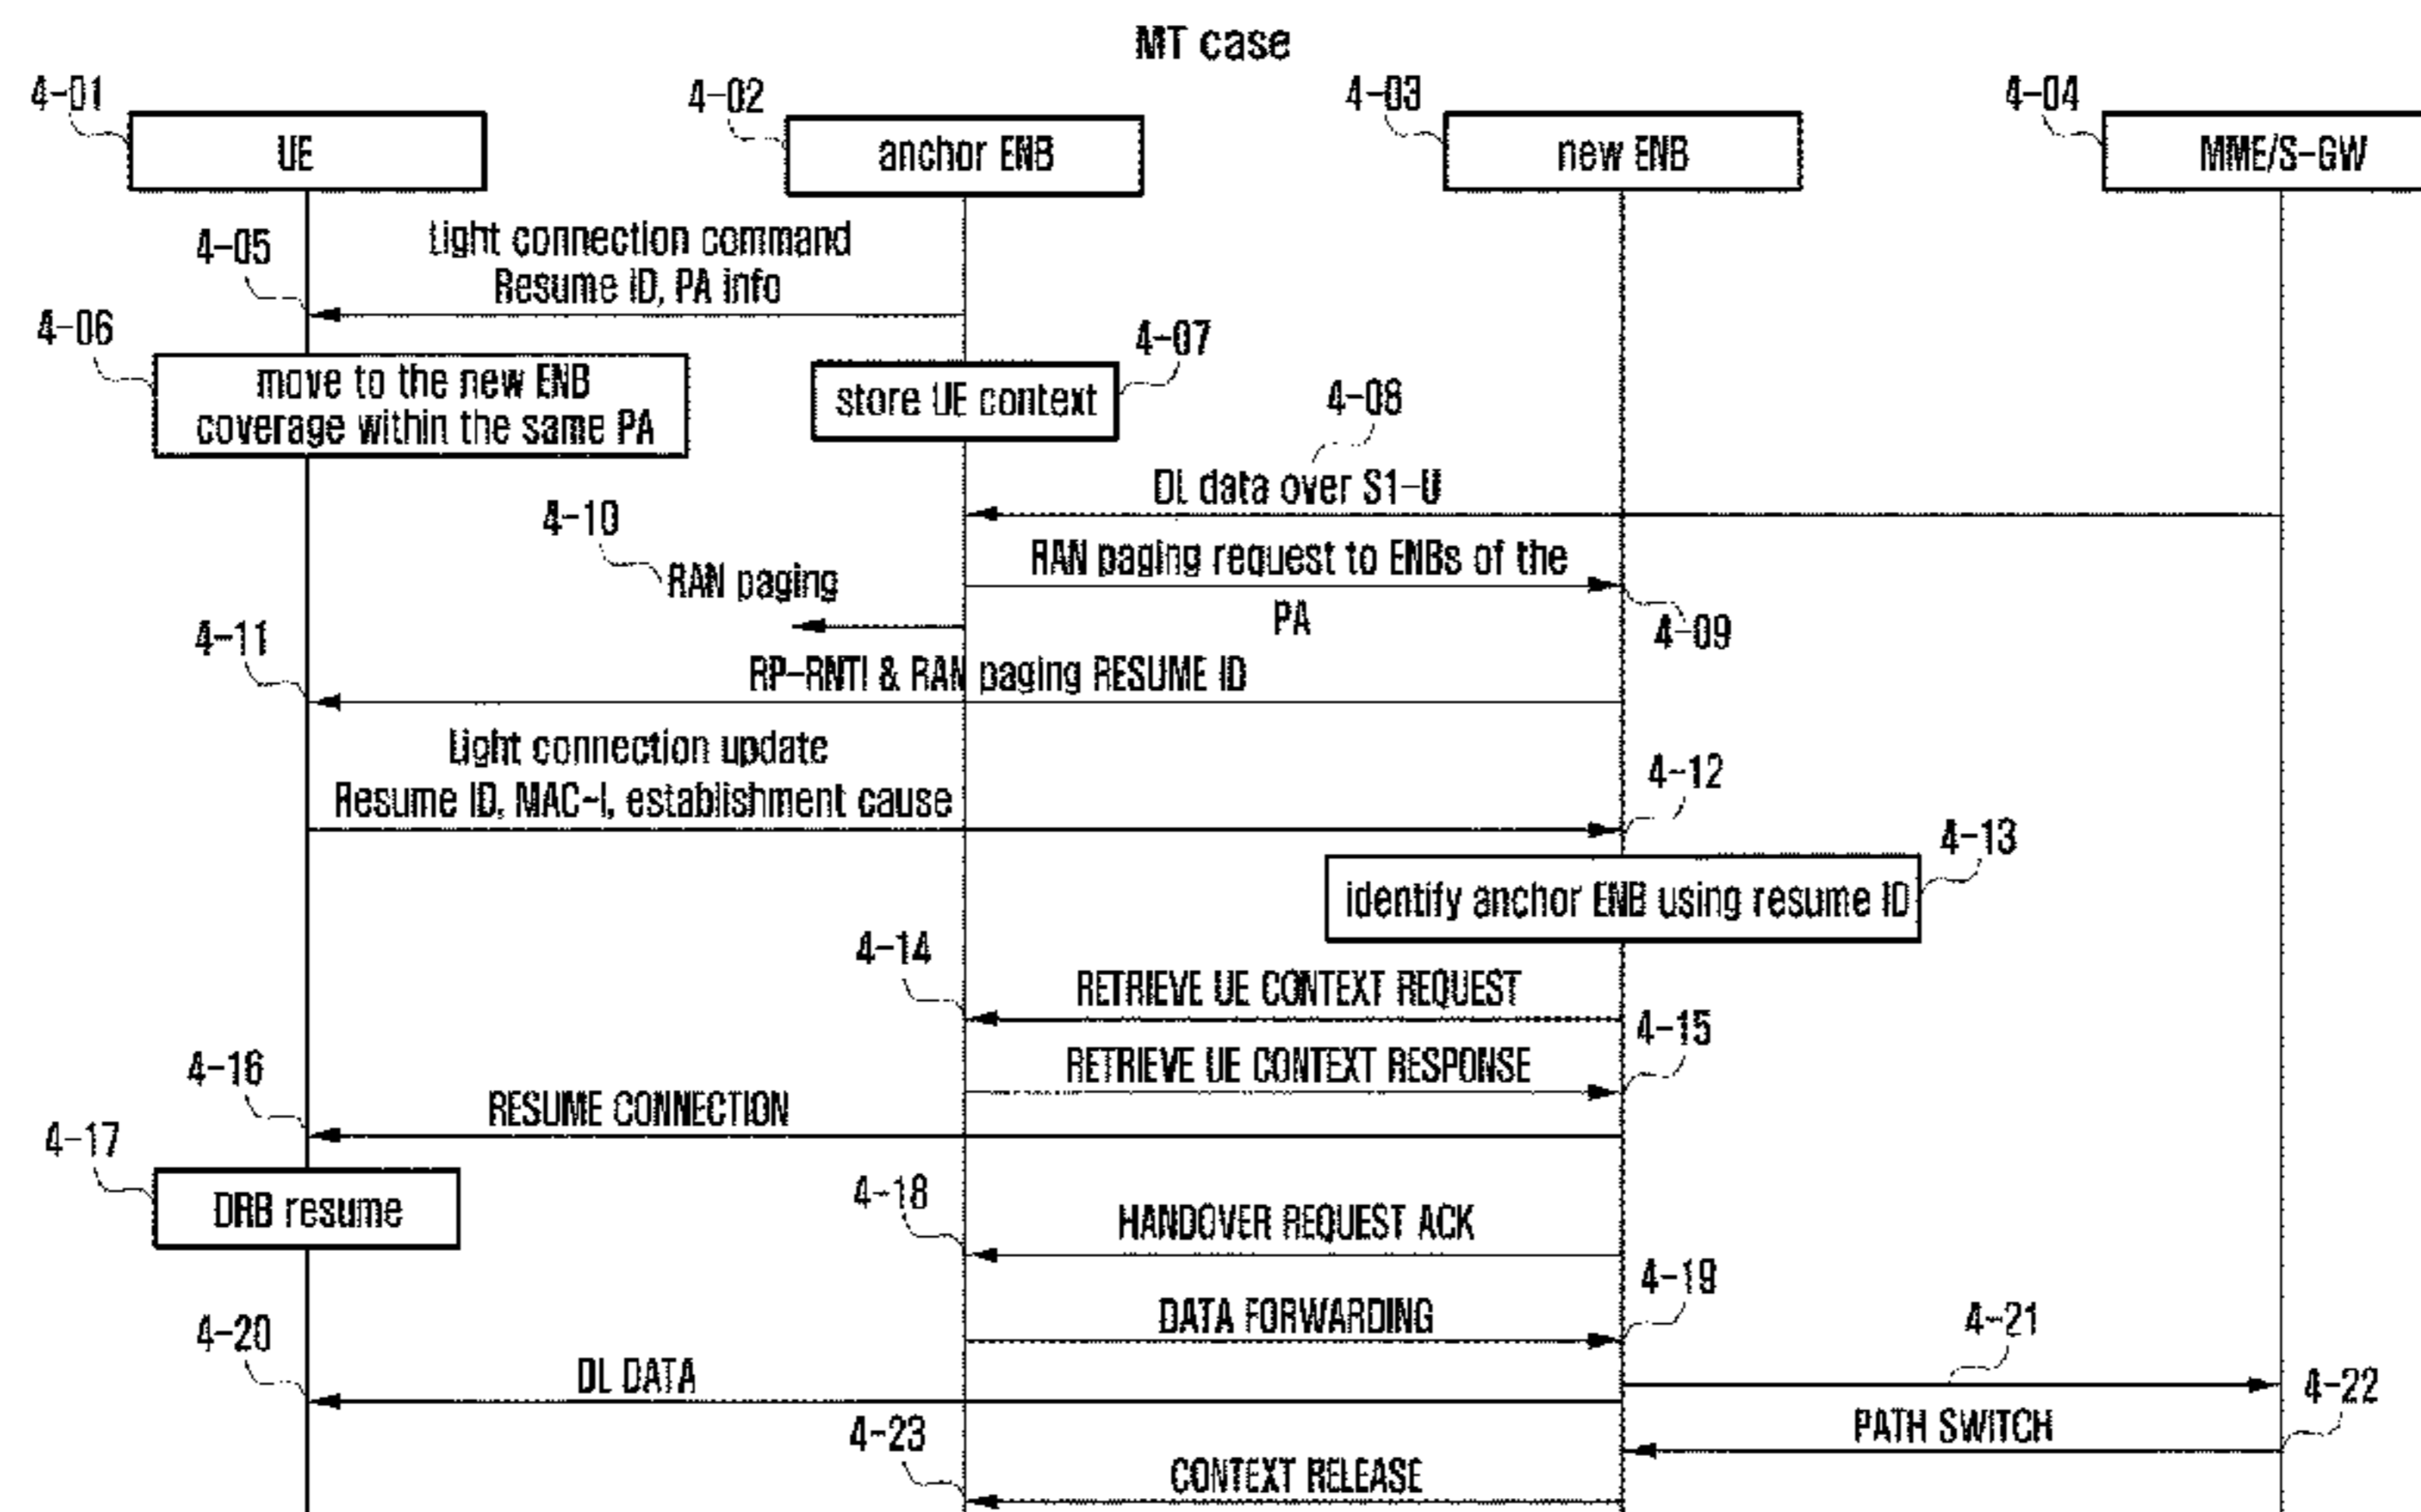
MT case

4-01
UE

4-02
anchor ENB

4-03
new ENB

4-04
MME/S-GW

4-05
Light connection command
Resume ID, PA info

4-06
move to the new ENB coverage within the same PA

store UE context
4-07

4-08
DL data over S1-U

4-10
RAN paging

RAN paging request to ENBs of the PA
4-09

4-11
RP-RNTI & RAN paging RESUME ID

Light connection update
Resume ID, MAC-I, establishment cause
4-12

4-13
identify anchor ENB using resume ID

4-14
RETRIEVE UE CONTEXT REQUEST
4-15
RETRIEVE UE CONTEXT RESPONSE

4-16
RESUME CONNECTION

4-17
DRB resume

4-18
HANDOVER REQUEST ACK
4-19
DATA FORWARDING

4-20
DL DATA

4-21
4-22
PATH SWITCH

4-23
CONTEXT RELEASE